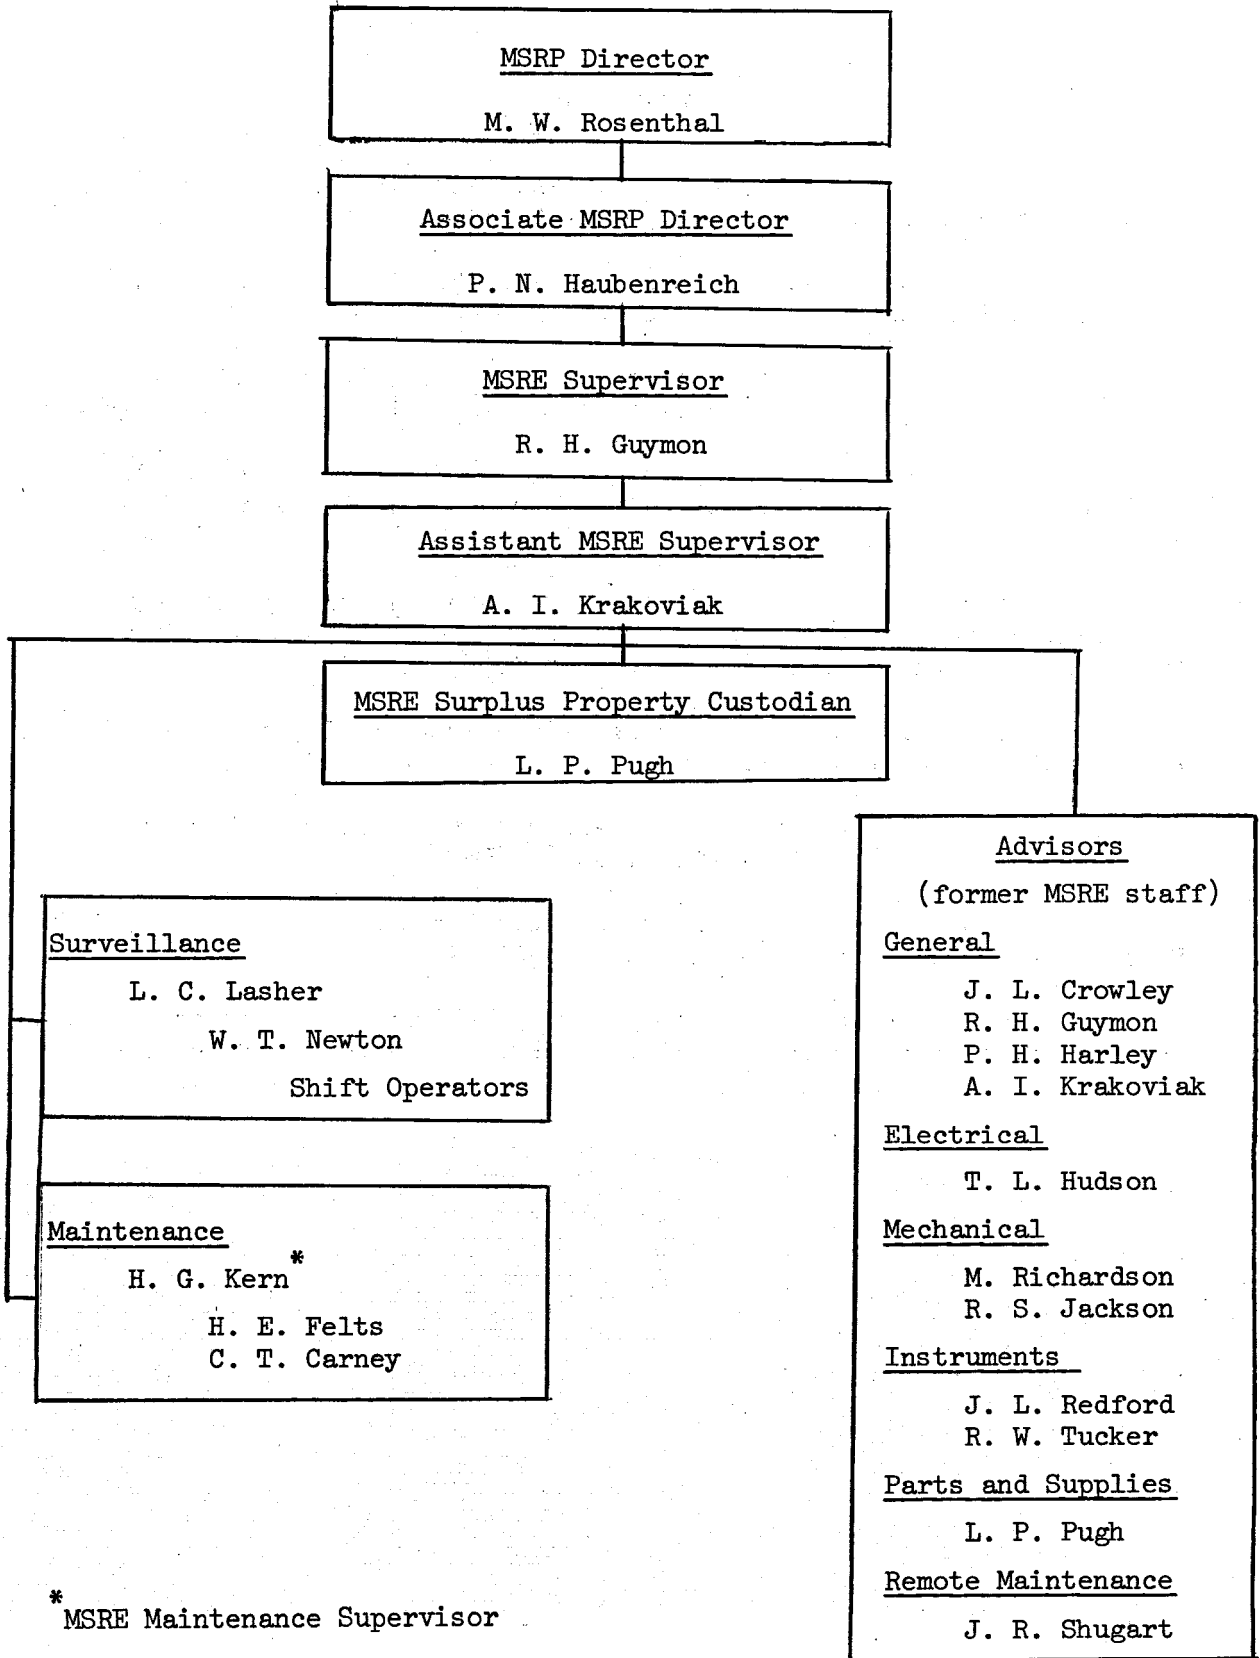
MSRP Director

M. W. Rosenthal

Associate MSRP Director

P. N. Haubenreich

MSRE Supervisor

R. H. Guymon

Assistant MSRE Supervisor

A. I. Krakoviak

MSRE Surplus Property Custodian

L. P. Pugh

Surveillance

L. C. Lasher

W. T. Newton

Shift Operators

Maintenance

H. G. Kern*

H. E. Felts
C. T. Carney

Advisors

(former MSRE staff)

General

J. L. Crowley
R. H. Guymon
P. H. Harley
A. I. Krakoviak

Electrical

T. L. Hudson

Mechanical

M. Richardson
R. S. Jackson

Instruments

J. L. Redford
R. W. Tucker

Parts and Supplies

L. P. Pugh

Remote Maintenance

J. R. Shugart

*MSRE Maintenance Supervisor